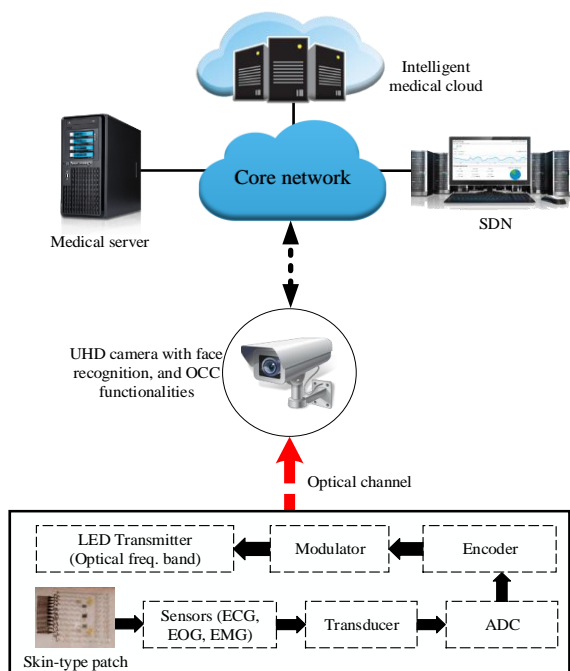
Intelligent medical cloud

Core network

Medical server

SDN

UHD camera with face recognition, and OCC functionalities

Optical channel

LED Transmitter (Optical freq. band)

Modulator

Encoder

Sensors (ECG, EOG, EMG)

Transducer

ADC

Skin-type patch